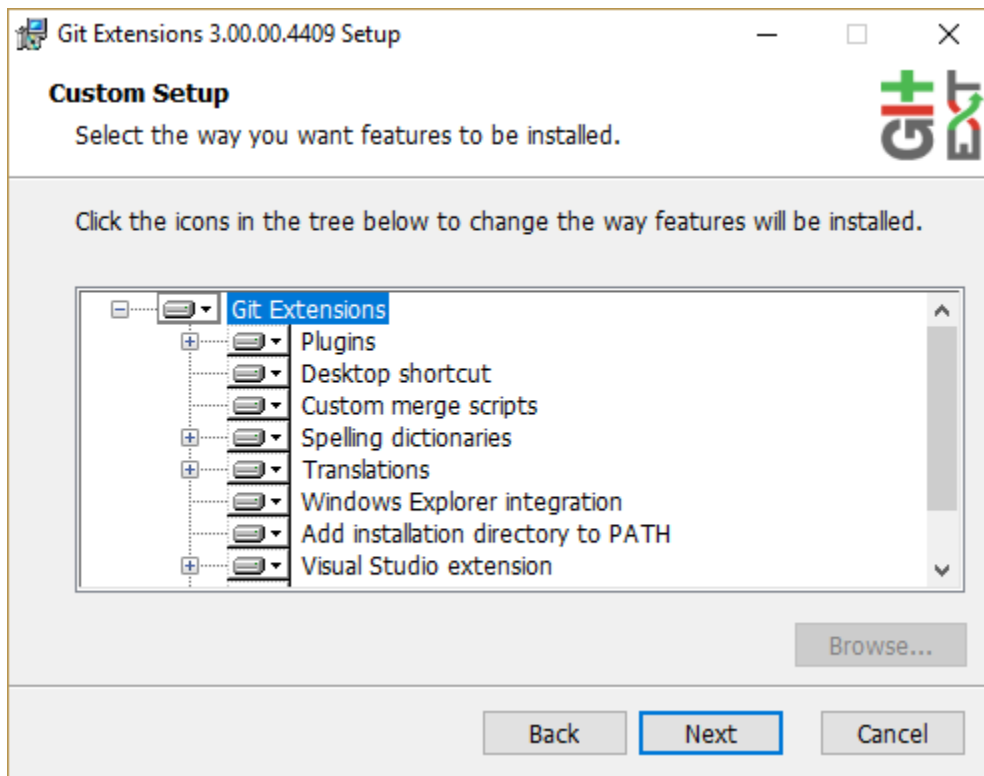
Git Extensions 3.00.00.4409 Setup

Custom Setup

Select the way you want features to be installed.

Click the icons in the tree below to change the way features will be installed.

Git Extensions
Plugins
Desktop shortcut
Custom merge scripts
Spelling dictionaries
Translations
Windows Explorer integration
Add installation directory to PATH
Visual Studio extension

Browse...

Back
Next
Cancel